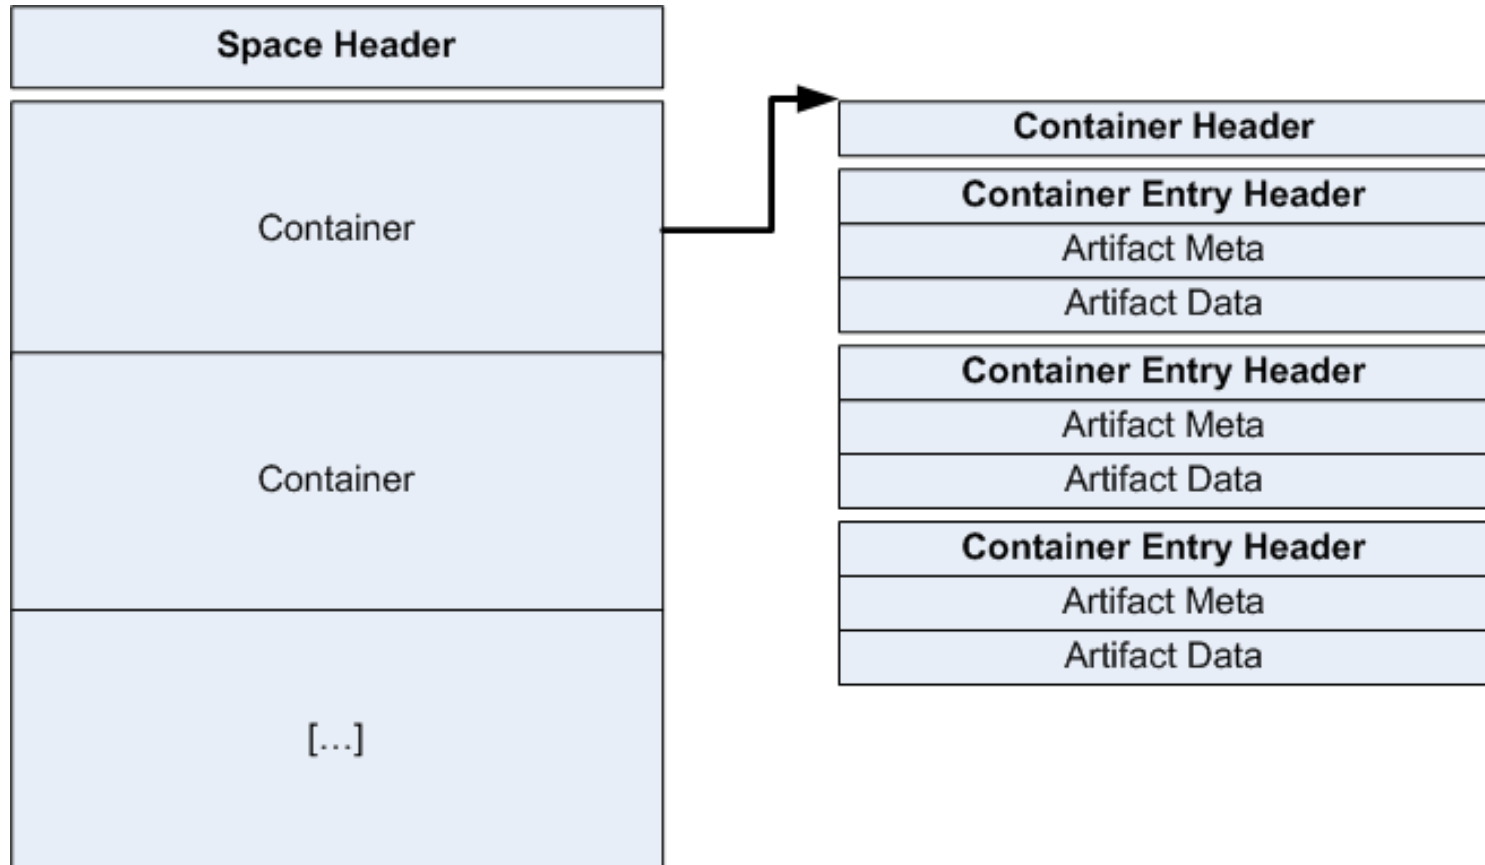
Space Header

Container

Container

[...]

Container Header

Container Entry Header

Artifact Meta

Artifact Data

Container Entry Header

Artifact Meta

Artifact Data

Container Entry Header

Artifact Meta

Artifact Data